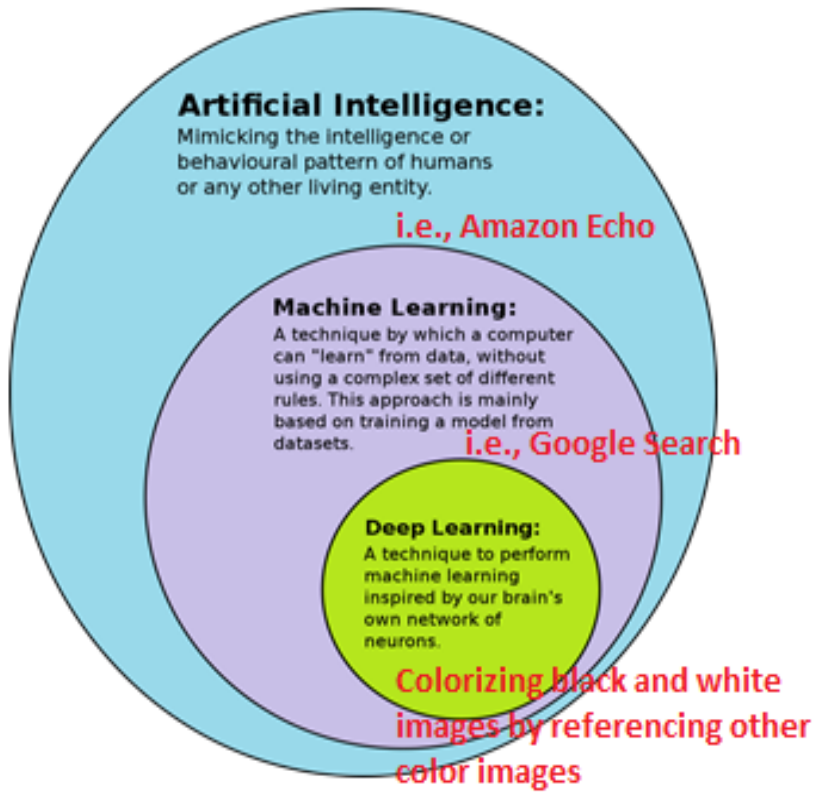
Artificial Intelligence:
Mimicking the intelligence or behavioural pattern of humans or any other living entity.

i.e., Amazon Echo

Machine Learning:
A technique by which a computer can "learn" from data, without using a complex set of different rules. This approach is mainly based on training a model from datasets.

i.e., Google Search

Deep Learning:
A technique to perform machine learning inspired by our brain's own network of neurons.

Colorizing black and white images by referencing other color images